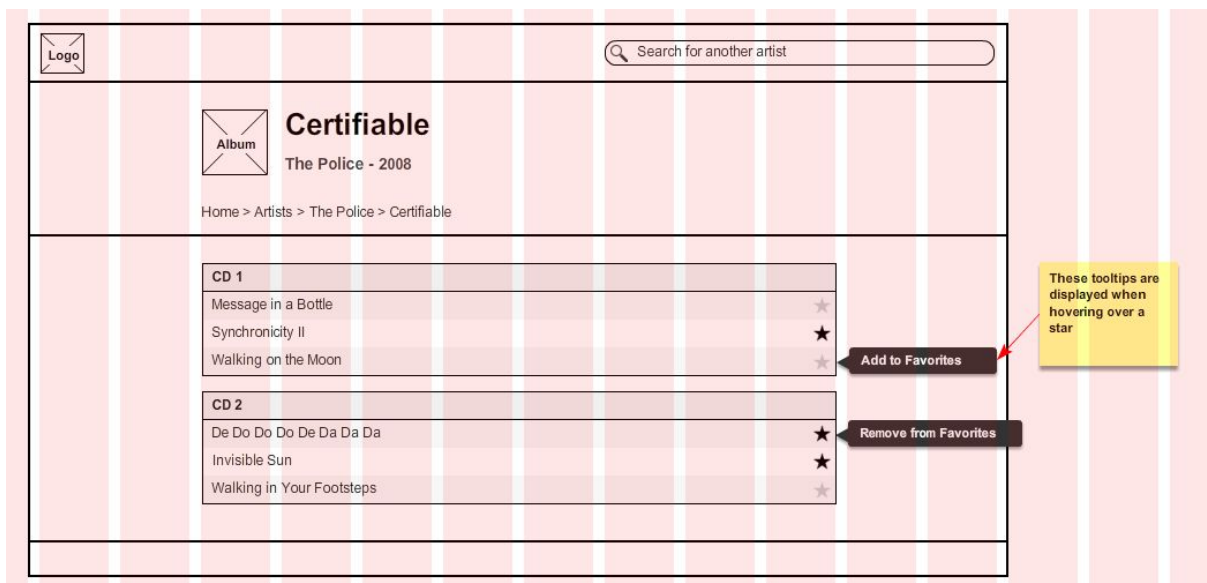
Logo

Search for another artist

Album

Certifiable

The Police - 2008

Home > Artists > The Police > Certifiable

CD 1

Message in a Bottle ★

Synchronicity II ★

Walking on the Moon ★

Add to Favorites

These tooltips are displayed when hovering over a star

CD 2

De Do Do Do De Da Da Da ★

Remove from Favorites

Invisible Sun ★

Walking in Your Footsteps ★